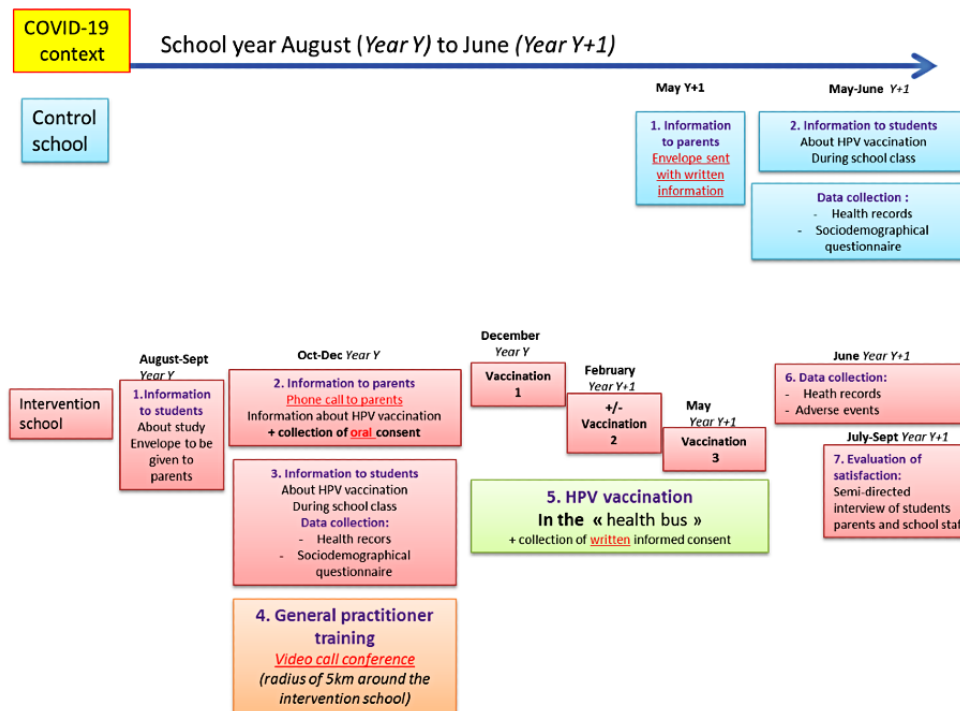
COVID-19 context

School year August (*Year Y*) to June (*Year Y+1*)

Control school

May Y+1

1. Information to parents
Envelope sent with written information

May-June *Y+1*

2. Information to students
About HPV vaccination
During school class

Data collection :
- Health records
- Sociodemographical questionnaire

Intervention school

August-Sept
*Year Y*

1.Information to students
About study
Envelope to be given to parents

Oct-Dec *Year Y*

2. Information to parents
Phone call to parents
Information about HPV vaccination
+ collection of oral consent

3. Information to students
About HPV vaccination
During school class
Data collection:
- Health recors
- Sociodemographical questionnaire

4. General practitioner training
*Video call conference*
*(radius of 5km around the intervention school)*

December
*Year Y*

Vaccination
1

February
*Year Y+1*

+/-
Vaccination
2

May
*Year Y+1*

Vaccination
3

5. HPV vaccination
In the « health bus »
+ collection of written informed consent

June *Year Y+1*

6. Data collection:
- Heath records
- Adverse events

July-Sept *Year Y+1*

7. Evaluation of satisfaction:
Semi-directed interview of students parents and school staf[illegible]